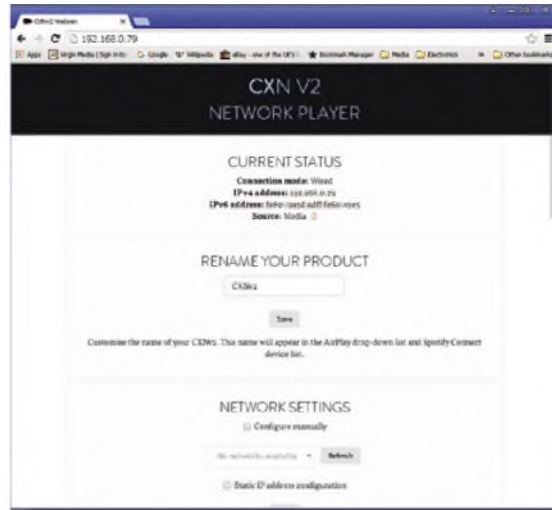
CXNv2 Webserv

192.168.0.79

Apps Virgin Media | Sign in to Google "E" Wikipedia eBay - one of the UK's Bookmark Manager Media Electronics Other bookmarks

CXN V2
NETWORK PLAYER

CURRENT STATUS
Connection mode: Wired
IPv4 address: 192.168.0.79
IPv6 address: fe80::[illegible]
Source: Media

RENAME YOUR PRODUCT
CXNv2
Save
Customise the name of your CXNv2. This name will appear in the AirPlay drop down list and Spotify Connect device list.

NETWORK SETTINGS
Configure manually
No networks available Refresh
Static IP address configuration